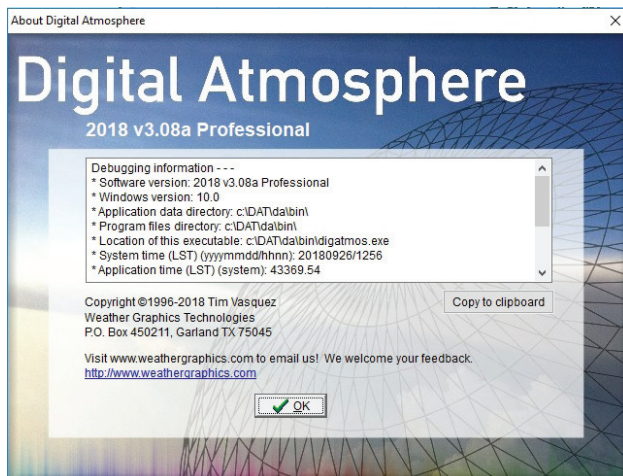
About Digital Atmosphere
×

Digital Atmosphere

2018 v3.08a Professional

Debugging information - - -
* Software version: 2018 v3.08a Professional
* Windows version: 10.0
* Application data directory: c:\DAT\da\bin\
* Program files directory: c:\DAT\da\bin\
* Location of this executable: c:\DAT\da\bin\digatmos.exe
* System time (LST) (yyyymmdd/hhnn): 20180926/1256
* Application time (LST) (system): 43369.54

Copyright ©1996-2018 Tim Vasquez
Weather Graphics Technologies
P.O. Box 450211, Garland TX 75045

Copy to clipboard

Visit www.weathergraphics.com to email us! We welcome your feedback.
http://www.weathergraphics.com

OK